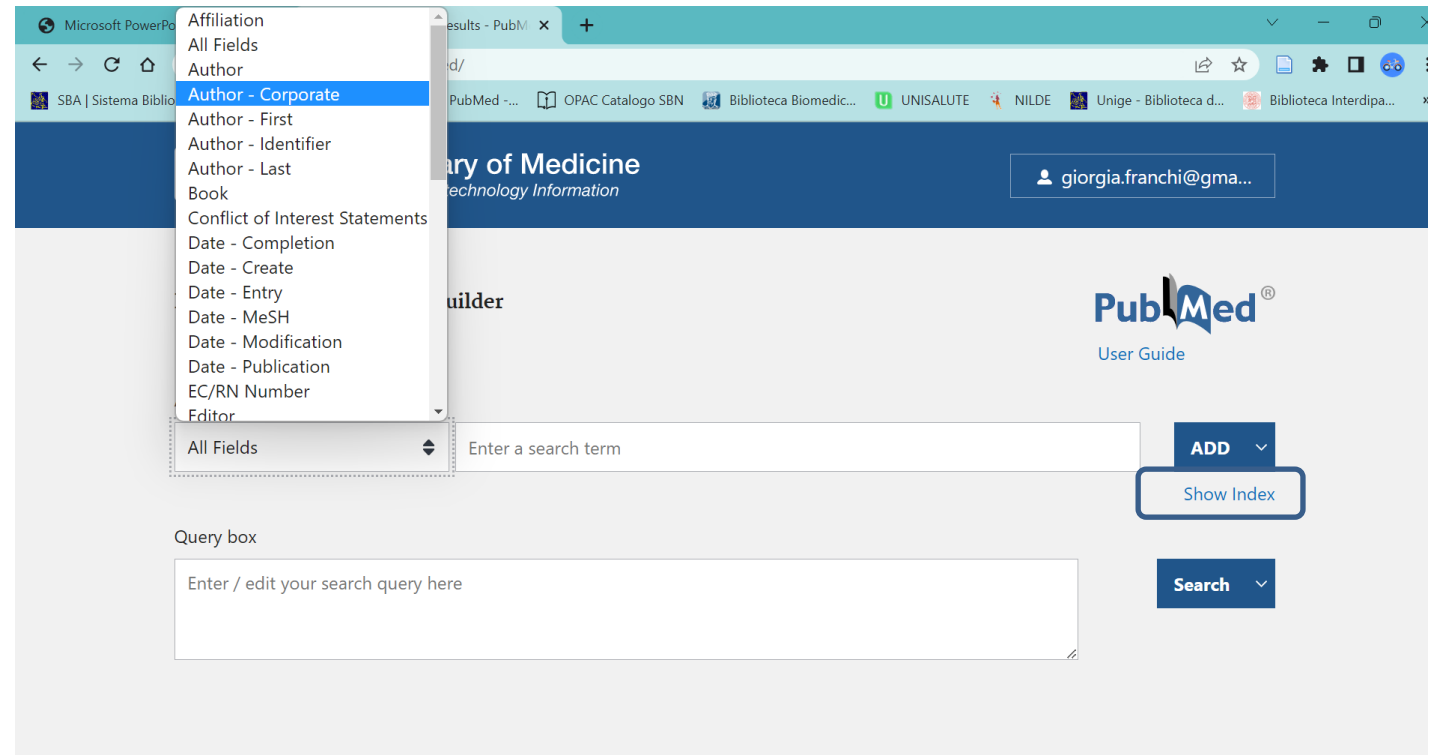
Microsoft PowerPo
esults - PubM
+
ed/
SBA | Sistema Biblio
PubMed -...
OPAC Catalogo SBN
Biblioteca Biomedic...
UNISALUTE
NILDE
Unige - Biblioteca d...
Biblioteca Interdipa...

Affiliation
All Fields
Author
Author - Corporate
Author - First
Author - Identifier
Author - Last
Book
Conflict of Interest Statements
Date - Completion
Date - Create
Date - Entry
Date - MeSH
Date - Modification
Date - Publication
EC/RN Number
Editor

ary of Medicine
echnology Information

giorgia.franchi@gma...

uilder

PubMed®
User Guide

All Fields
Enter a search term
ADD
Show Index

Query box
Enter / edit your search query here
Search